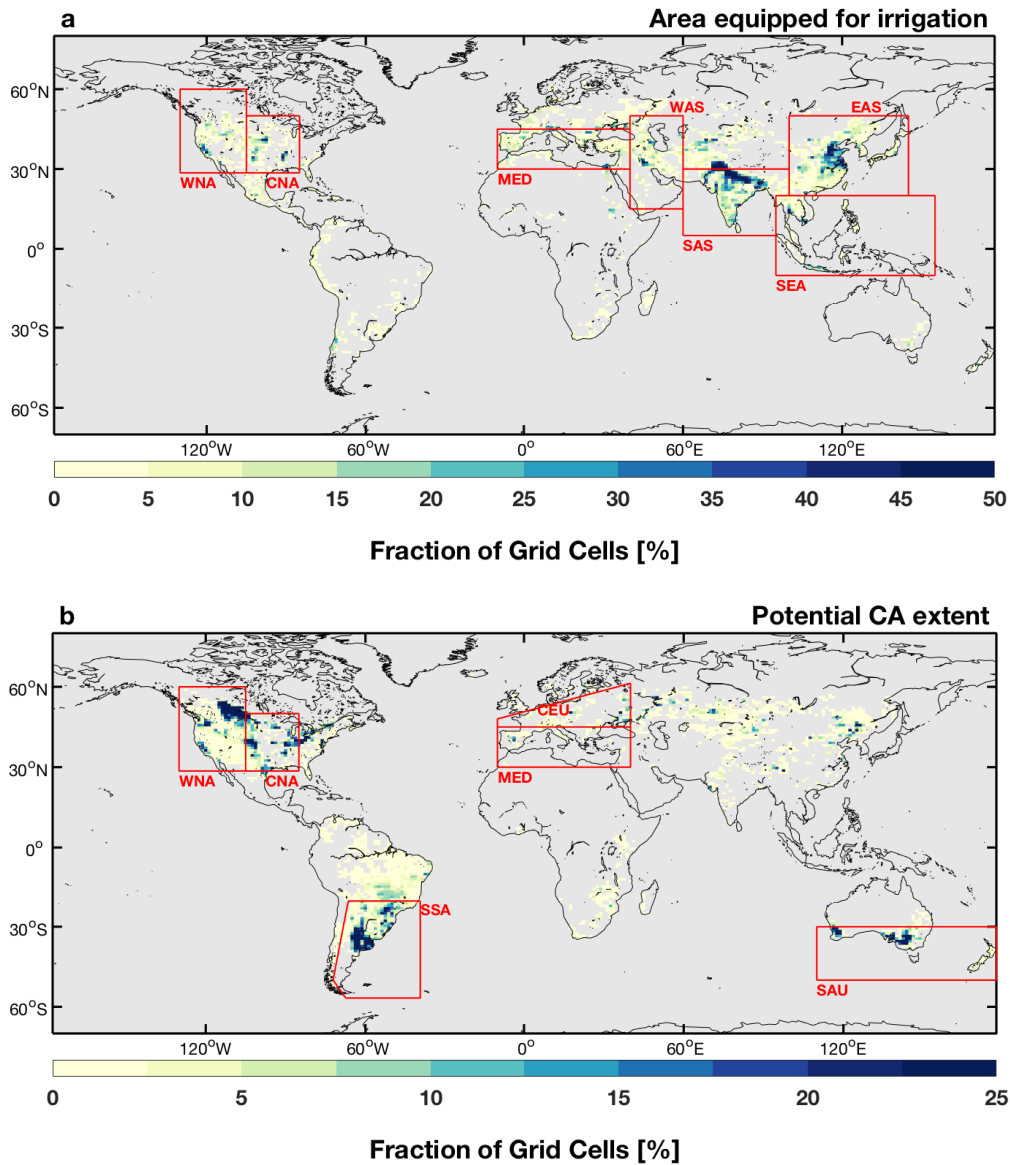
a

Area equipped for irrigation

$60^oN$
$30^oN$
$0^o$
$30^oS$
$60^oS$

WNA
CNA
MED
WAS
EAS
SAS
SEA

$120^oW$
$60^oW$
$0^o$
$60^oE$
$120^oE$

0 5 10 15 20 25 30 35 40 45 50

Fraction of Grid Cells [%]

b

Potential CA extent

$60^oN$
$30^oN$
$0^o$
$30^oS$
$60^oS$

WNA
CNA
CEU
MED
SSA
SAU

$120^oW$
$60^oW$
$0^o$
$60^oE$
$120^oE$

0 5 10 15 20 25

Fraction of Grid Cells [%]